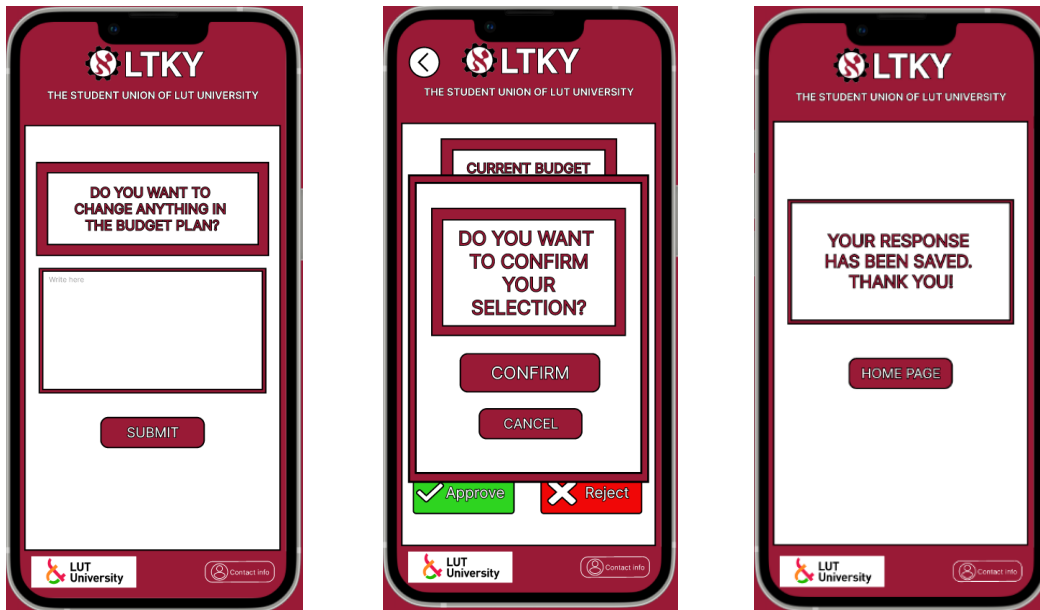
LTKY
THE STUDENT UNION OF LUT UNIVERSITY

DO YOU WANT TO CHANGE ANYTHING IN THE BUDGET PLAN?

Write here

SUBMIT

LUT University

Contact info

LTKY
THE STUDENT UNION OF LUT UNIVERSITY

CURRENT BUDGET

DO YOU WANT TO CONFIRM YOUR SELECTION?

CONFIRM

CANCEL

Approve

Reject

LUT University

Contact info

LTKY
THE STUDENT UNION OF LUT UNIVERSITY

YOUR RESPONSE HAS BEEN SAVED. THANK YOU!

HOME PAGE

LUT University

Contact info